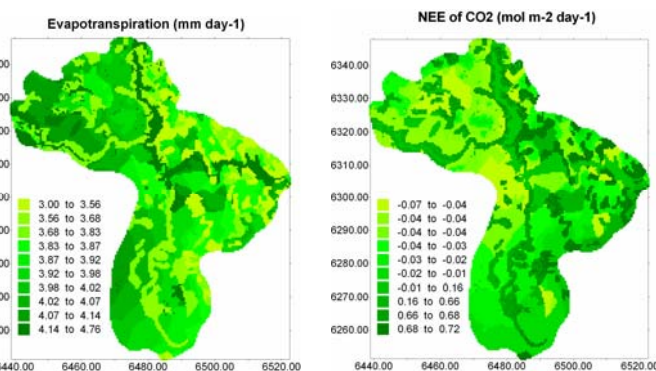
Evapotranspiration (mm day-1)

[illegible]00
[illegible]00
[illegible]00
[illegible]00
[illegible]00

3.00 to 3.56
3.56 to 3.68
3.68 to 3.83
3.83 to 3.87
3.87 to 3.92
3.92 to 3.98
3.98 to 4.02
4.02 to 4.07
4.07 to 4.14
4.14 to 4.76

6440.00 6460.00 6480.00 6500.00 6520.00

NEE of CO2 (mol m-2 day-1)

6340.00
6330.00
6320.00
6310.00
6300.00
6290.00
6280.00
6270.00
6260.00

-0.07 to -0.04
-0.04 to -0.04
-0.04 to -0.04
-0.04 to -0.03
-0.03 to -0.02
-0.02 to -0.01
-0.01 to 0.16
0.16 to 0.66
0.66 to 0.68
0.68 to 0.72

6440.00 6460.00 6480.00 6500.00 6520.00